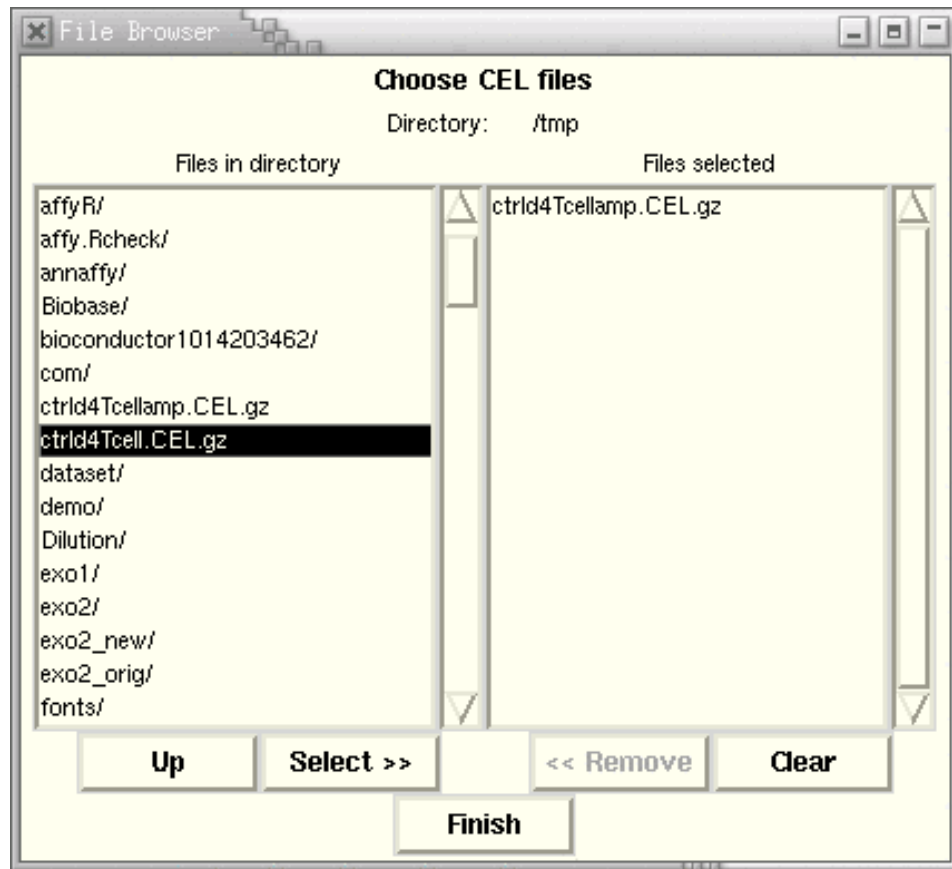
File Browser

Choose CEL files

Directory: /tmp

Files in directory

affyR/
affy.Rcheck/
annaffy/
Biobase/
bioconductor1014203462/
com/
ctrld4Tcellamp.CEL.gz
ctrld4Tcell.CEL.gz
dataset/
demo/
Dilution/
exo1/
exo2/
exo2_new/
exo2_orig/
fonts/

Files selected

ctrld4Tcellamp.CEL.gz

Up
Select >>
<< Remove
Clear
Finish